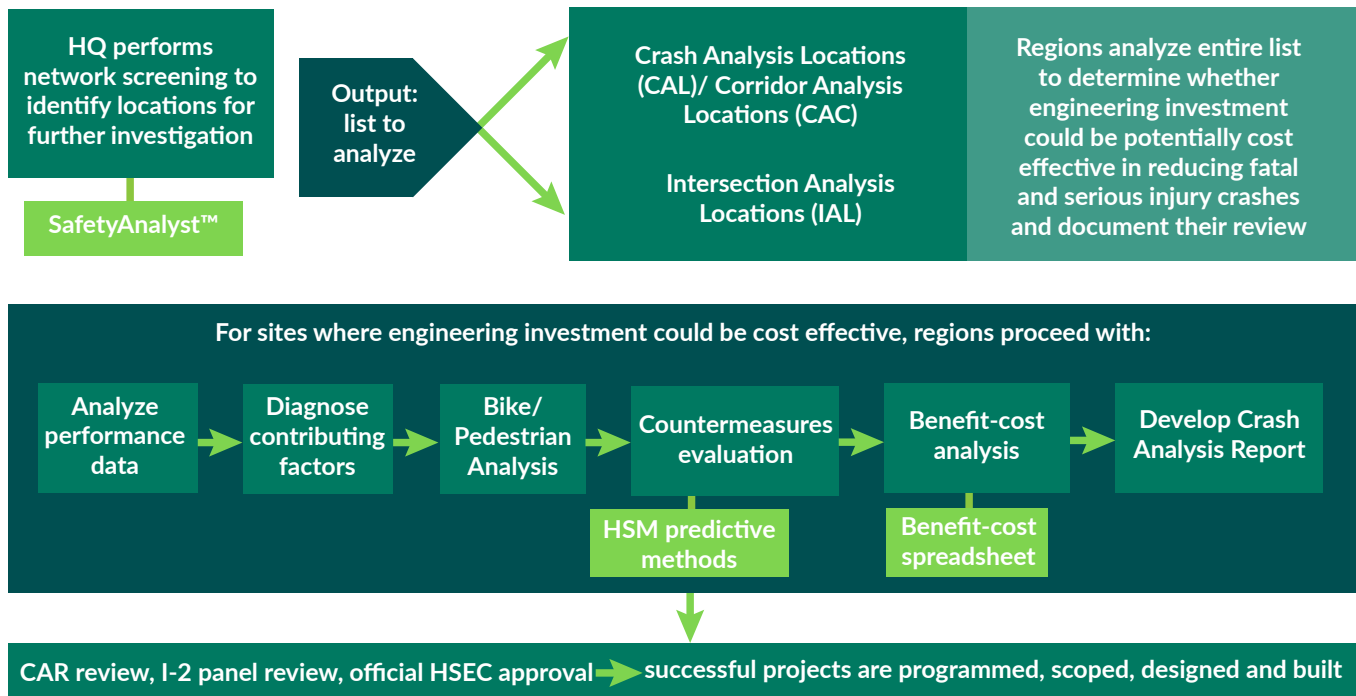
HQ performs network screening to identify locations for further investigation

SafetyAnalyst™

Output: list to analyze

Crash Analysis Locations (CAL)/ Corridor Analysis Locations (CAC)

Intersection Analysis Locations (IAL)

Regions analyze entire list to determine whether engineering investment could be potentially cost effective in reducing fatal and serious injury crashes and document their review

For sites where engineering investment could be cost effective, regions proceed with:

Analyze performance data

Diagnose contributing factors

Bike/ Pedestrian Analysis

Countermeasures evaluation

HSM predictive methods

Benefit-cost analysis

Benefit-cost spreadsheet

Develop Crash Analysis Report

CAR review, I-2 panel review, official HSEC approval successful projects are programmed, scoped, designed and built